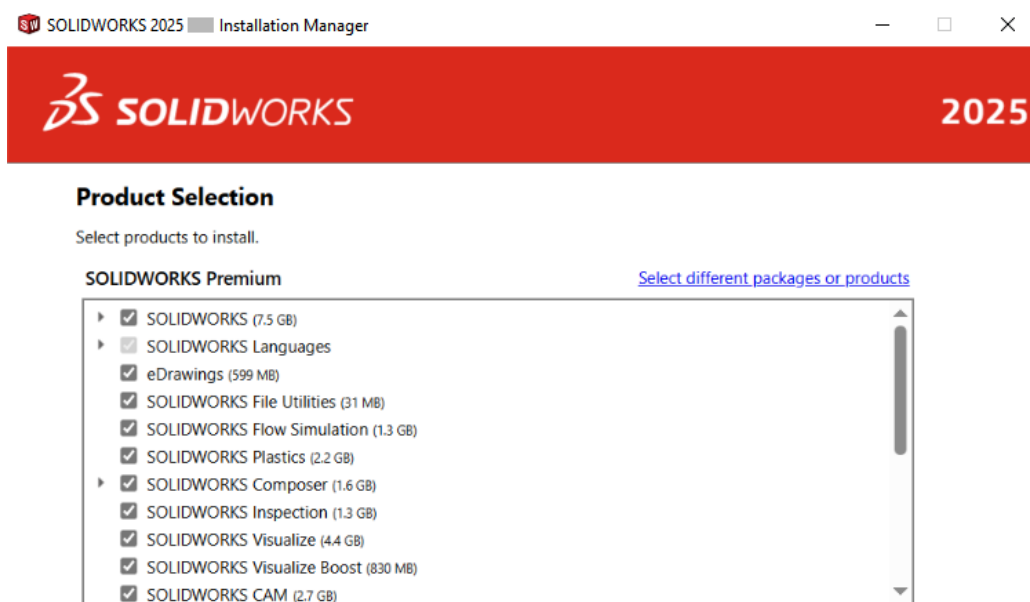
SOLIDWORKS 2025 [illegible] Installation Manager

SOLIDWORKS

2025

Product Selection

Select products to install.

SOLIDWORKS Premium

Select different packages or products

SOLIDWORKS (7.5 GB)
SOLIDWORKS Languages
eDrawings (599 MB)
SOLIDWORKS File Utilities (31 MB)
SOLIDWORKS Flow Simulation (1.3 GB)
SOLIDWORKS Plastics (2.2 GB)
SOLIDWORKS Composer (1.6 GB)
SOLIDWORKS Inspection (1.3 GB)
SOLIDWORKS Visualize (4.4 GB)
SOLIDWORKS Visualize Boost (830 MB)
SOLIDWORKS CAM (2.7 GB)